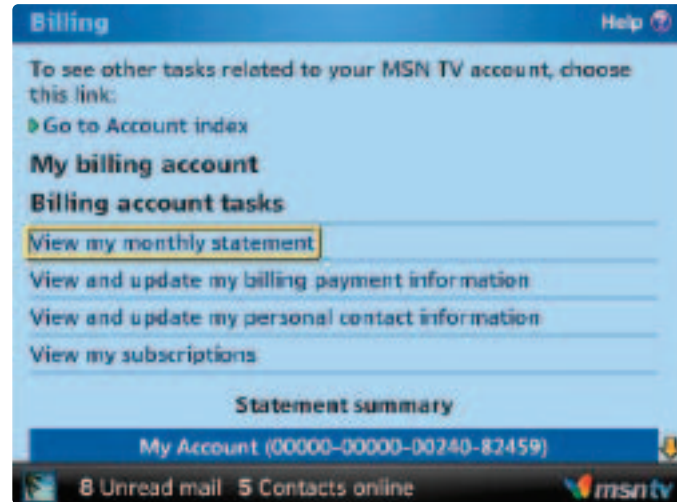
Billing

Help

To see other tasks related to your MSN TV account, choose this link:

Go to Account index

My billing account

Billing account tasks

View my monthly statement

View and update my billing payment information

View and update my personal contact information

View my subscriptions

Statement summary

My Account (00000-00000-00240-82459)

8 Unread mail 5 Contacts online

msntv